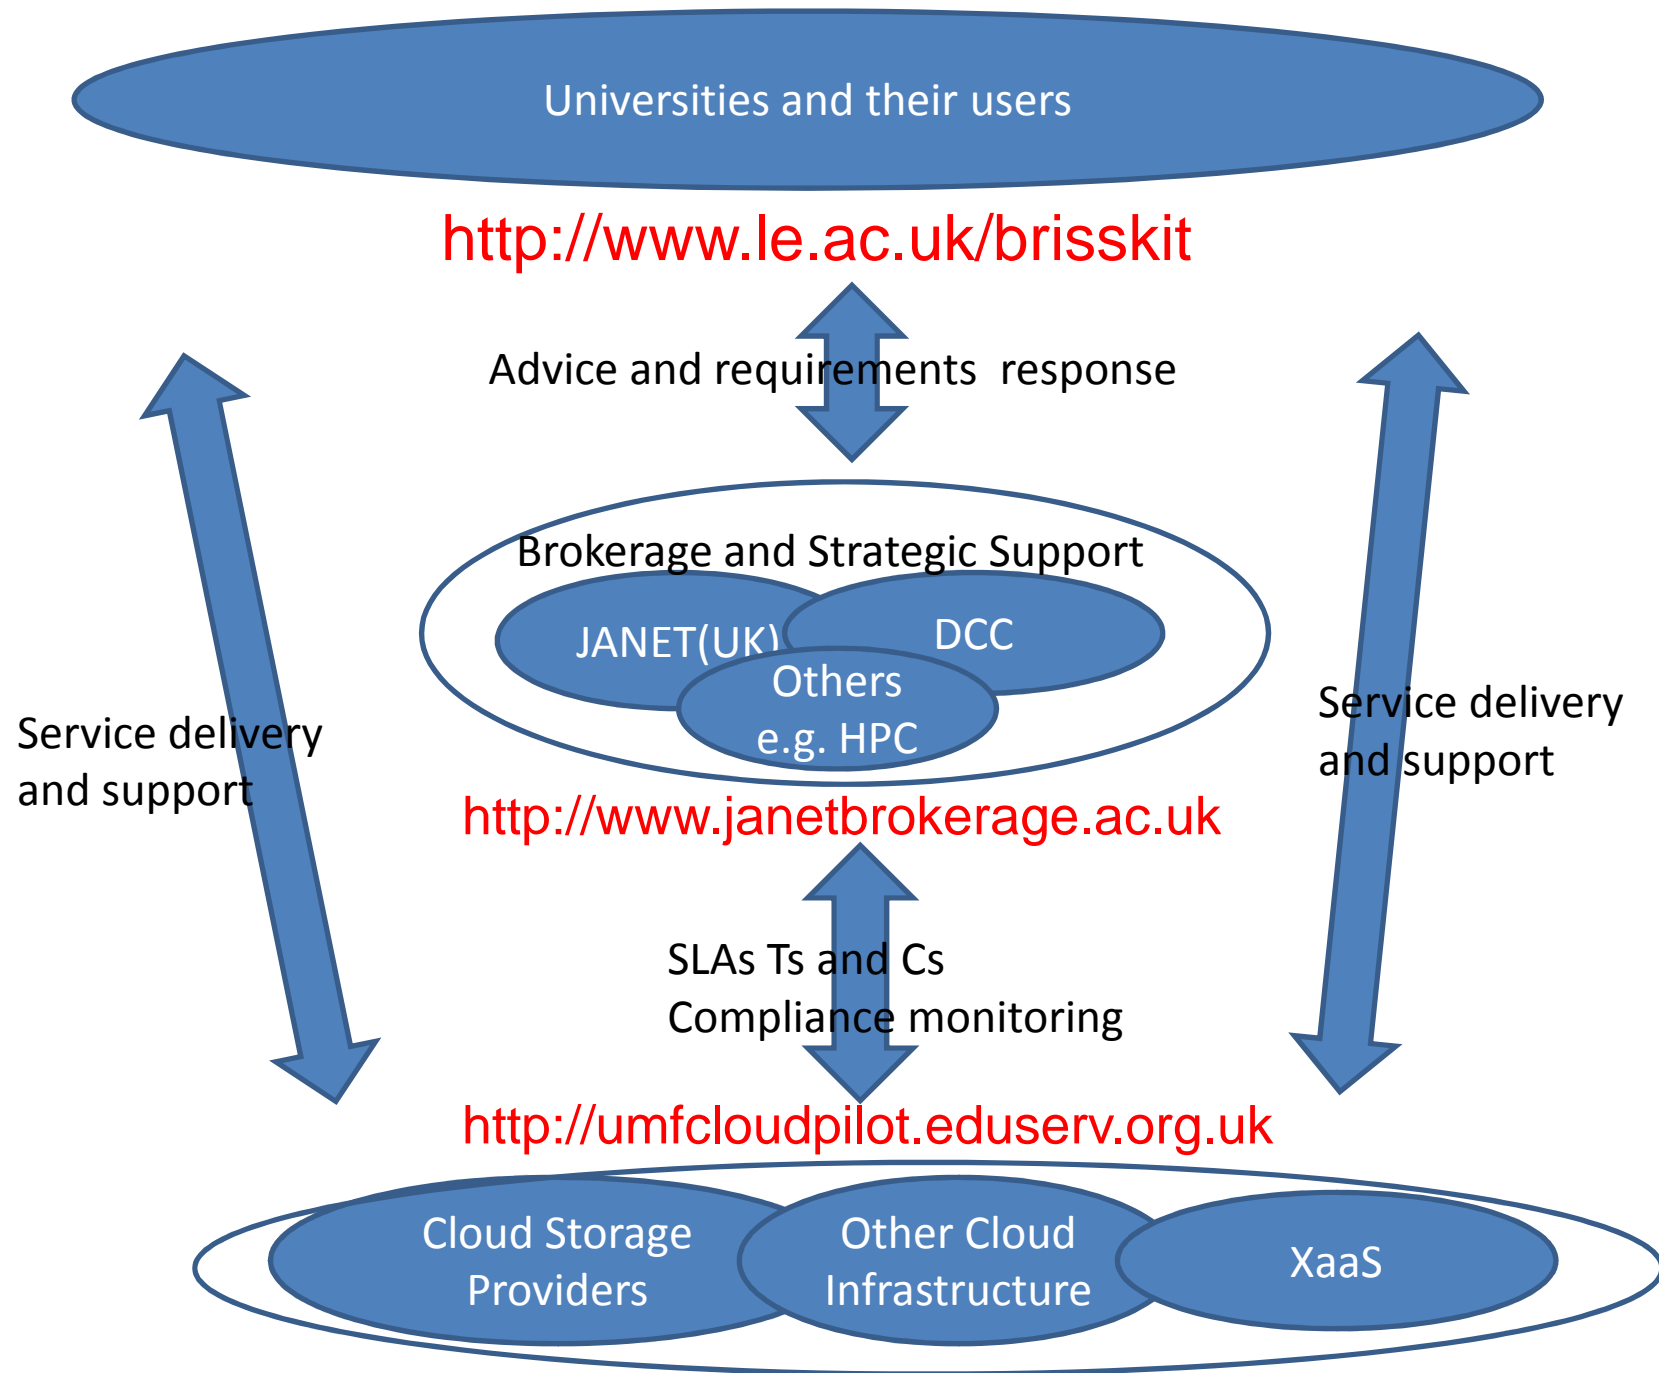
Universities and their users

http://www.le.ac.uk/brisskit

Advice and requirements response

Service delivery and support

Service delivery and support

Brokerage and Strategic Support

JANET(UK)

DCC

Others e.g. HPC

http://www.janetbrokerage.ac.uk

SLAs Ts and Cs
Compliance monitoring

http://umfcloudpilot.eduserv.org.uk

Cloud Storage Providers

Other Cloud Infrastructure

XaaS